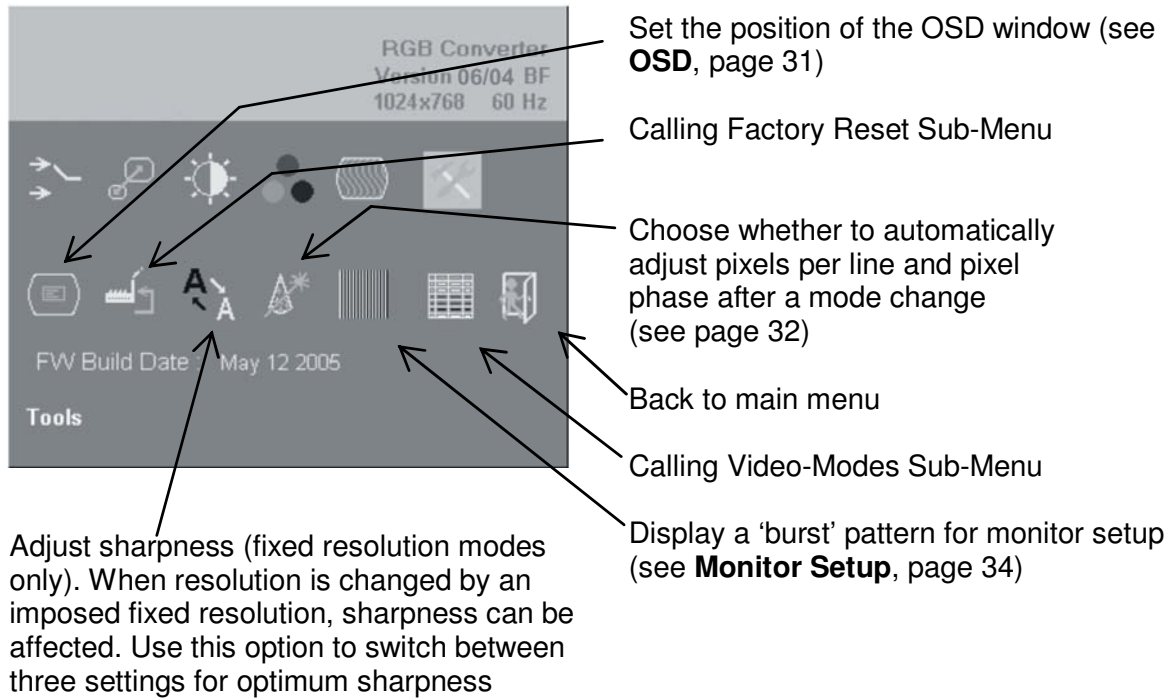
RGB Converter
Version 06/04 BF
1024x768 60 Hz

FW Build Date : May 12 2005

Tools

Set the position of the OSD window (see **OSD**, page 31)

Calling Factory Reset Sub-Menu

Choose whether to automatically adjust pixels per line and pixel phase after a mode change (see page 32)

Back to main menu

Calling Video-Modes Sub-Menu

Display a ‘burst’ pattern for monitor setup (see **Monitor Setup**, page 34)

Adjust sharpness (fixed resolution modes only). When resolution is changed by an imposed fixed resolution, sharpness can be affected. Use this option to switch between three settings for optimum sharpness